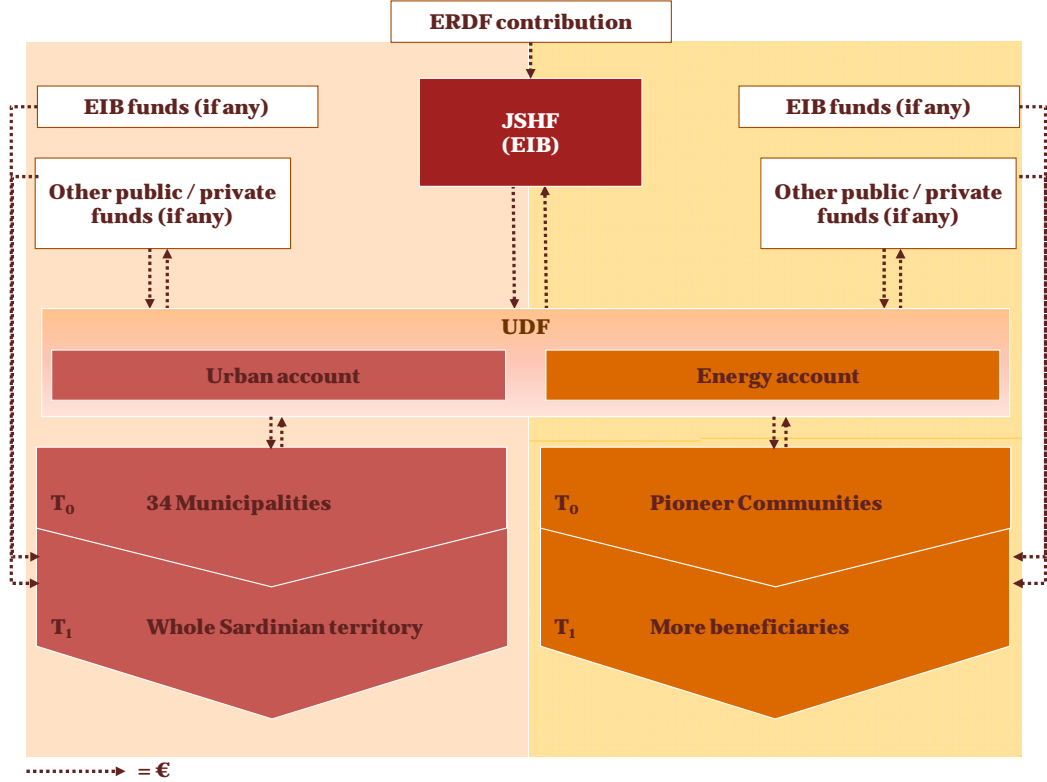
ERDF contribution

EIB funds (if any)

JSHF (EIB)

EIB funds (if any)

Other public / private funds (if any)

Other public / private funds (if any)

UDF

Urban account

Energy account

$T_0$ 34 Municipalities

$T_1$ Whole Sardinian territory

$T_0$ Pioneer Communities

$T_1$ More beneficiaries

= €